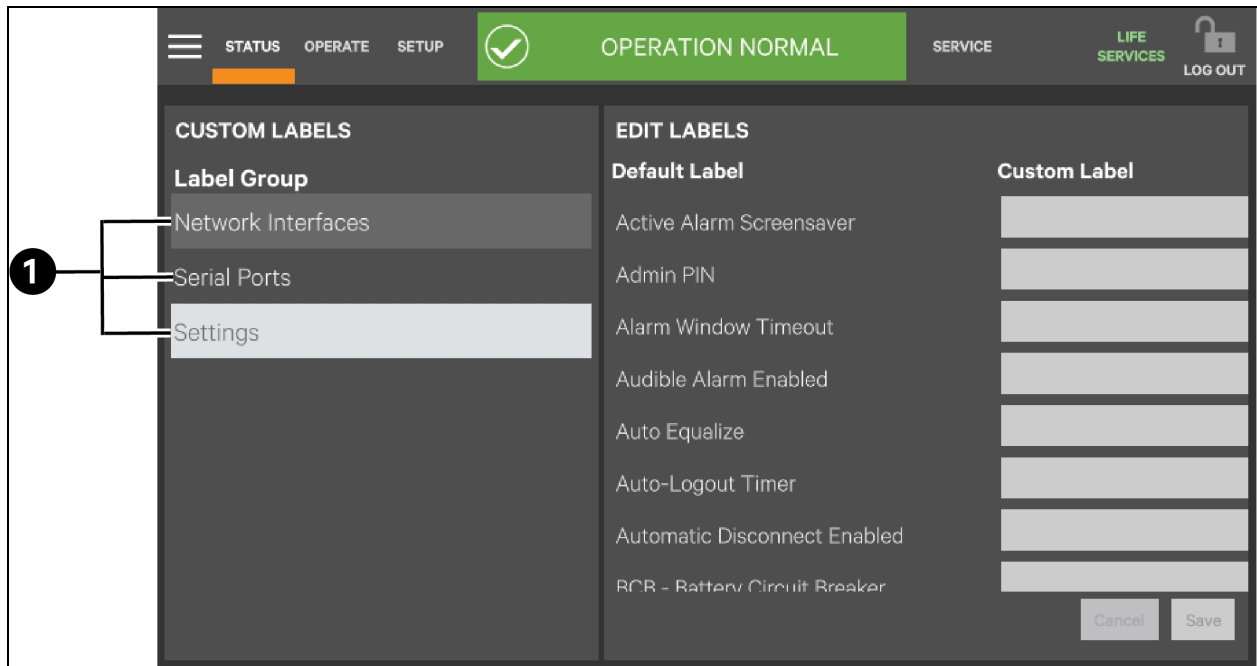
STATUS OPERATE SETUP

OPERATION NORMAL

SERVICE

LIFE SERVICES

LOG OUT

CUSTOM LABELS

Label Group

Network Interfaces

Serial Ports

Settings

1

EDIT LABELS

| Default Label | Custom Label |
|---|---|
| Active Alarm Screensaver | |
| Admin PIN | |
| Alarm Window Timeout | |
| Audible Alarm Enabled | |
| Auto Equalize | |
| Auto-Logout Timer | |
| Automatic Disconnect Enabled | |
| BCB - Battery Circuit Breaker | |

Cancel Save